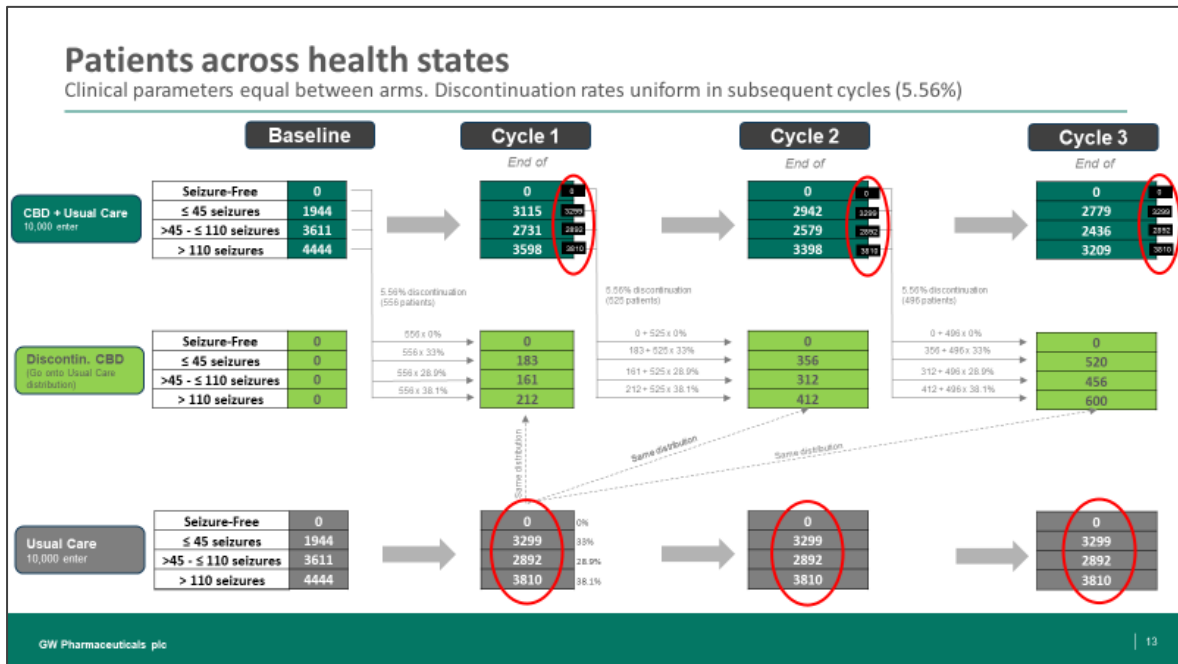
Patients across health states

Clinical parameters equal between arms. Discontinuation rates uniform in subsequent cycles (5.56%)

Baseline

Cycle 1
End of

Cycle 2
End of

Cycle 3
End of

CBD + Usual Care
10,000 enter

| | Baseline | Cycle 1 | | Cycle 2 | | Cycle 3 | |
|---|---|---|---|---|---|---|---|
| Seizure-Free | 0 | 0 | 0 | 0 | 0 | 0 | 0 |
| ≤ 45 seizures | 1944 | 3115 | 3299 | 2942 | 3299 | 2779 | 3299 |
| >45 - ≤ 110 seizures | 3611 | 2731 | 2892 | 2579 | 2892 | 2436 | 2892 |
| > 110 seizures | 4444 | 3598 | 3810 | 3398 | 3810 | 3209 | 3810 |

5.56% discontinuation (556 patients)

5.56% discontinuation (525 patients)

5.56% discontinuation (496 patients)

Discontin. CBD
(Go onto Usual Care distribution)

| | Baseline | | Cycle 1 | | Cycle 2 | | Cycle 3 |
|---|---|---|---|---|---|---|---|
| Seizure-Free | 0 | 556 x 0% | 0 | 0 + 525 x 0% | 0 | 0 + 496 x 0% | 0 |
| ≤ 45 seizures | 0 | 556 x 33% | 183 | 183 + 525 x 33% | 356 | 356 + 496 x 33% | 520 |
| >45 - ≤ 110 seizures | 0 | 556 x 28.9% | 161 | 161 + 525 x 28.9% | 312 | 312 + 496 x 28.9% | 456 |
| > 110 seizures | 0 | 556 x 38.1% | 212 | 212 + 525 x 38.1% | 412 | 412 + 496 x 38.1% | 600 |

Same distribution

Same distribution

Same distribution

Usual Care
10,000 enter

| | Baseline | Cycle 1 | | Cycle 2 | Cycle 3 |
|---|---|---|---|---|---|
| Seizure-Free | 0 | 0 | 0% | 0 | 0 |
| ≤ 45 seizures | 1944 | 3299 | 33% | 3299 | 3299 |
| >45 - ≤ 110 seizures | 3611 | 2892 | 28.9% | 2892 | 2892 |
| > 110 seizures | 4444 | 3810 | 38.1% | 3810 | 3810 |

GW Pharmaceuticals plc

13